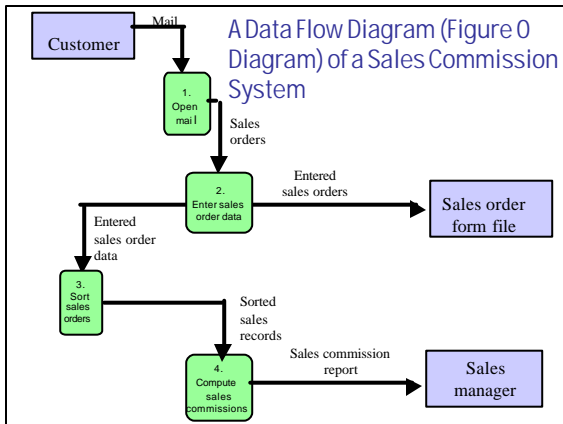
A Data Flow Diagram (Figure 0 Diagram) of a Sales Commission System

Customer

Mail

1.
Open
mail

Sales
orders

2.
Enter sales
order data

Entered
sales orders

Sales order
form file

Entered
sales order
data

3.
Sort
sales
orders

Sorted
sales
records

4.
Compute
sales
commissions

Sales commission
report

Sales
manager